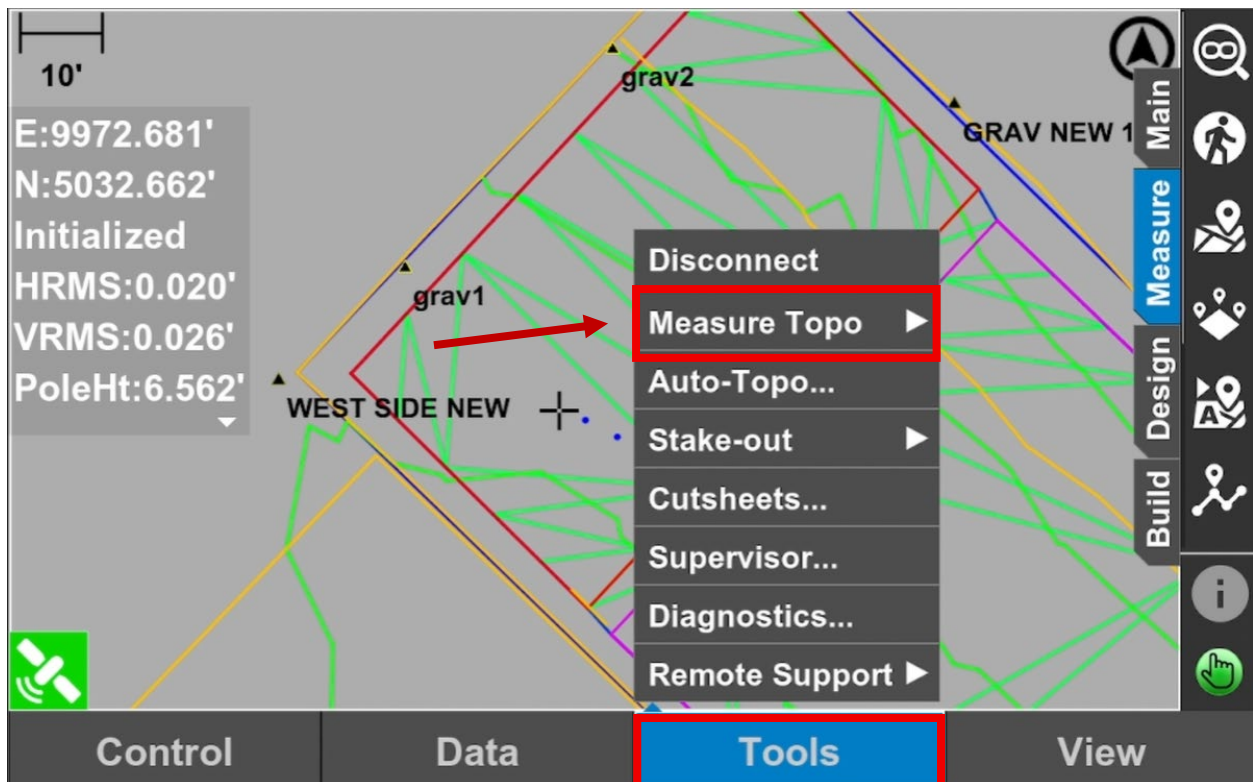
10'

E:9972.681'
N:5032.662'
Initialized
HRMS:0.020'
VRMS:0.026'
PoleHt:6.562'

grav2
GRAV NEW 1
grav1
WEST SIDE NEW

Disconnect
Measure Topo ▶
Auto-Topo...
Stake-out ▶
Cutsheets...
Supervisor...
Diagnostics...
Remote Support ▶

Main
Measure
Design
Build

Control
Data
Tools
View